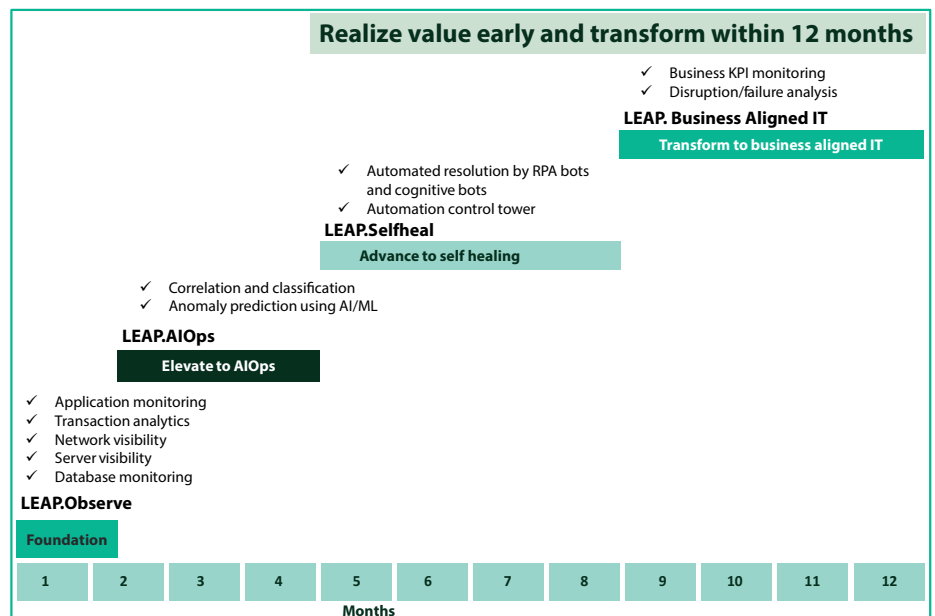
Realize value early and transform within 12 months

✓ Business KPI monitoring
✓ Disruption/failure analysis

LEAP. Business Aligned IT

Transform to business aligned IT

✓ Automated resolution by RPA bots and cognitive bots
✓ Automation control tower

LEAP.Selfheal

Advance to self healing

✓ Correlation and classification
✓ Anomaly prediction using AI/ML

LEAP.AIOps

Elevate to AIOps

✓ Application monitoring
✓ Transaction analytics
✓ Network visibility
✓ Server visibility
✓ Database monitoring

LEAP.Observe

Foundation

| 1 | 2 | 3 | 4 | 5 | 6 | 7 | 8 | 9 | 10 | 11 | 12 |
|---|---|---|---|---|---|---|---|---|---|---|---|

Months